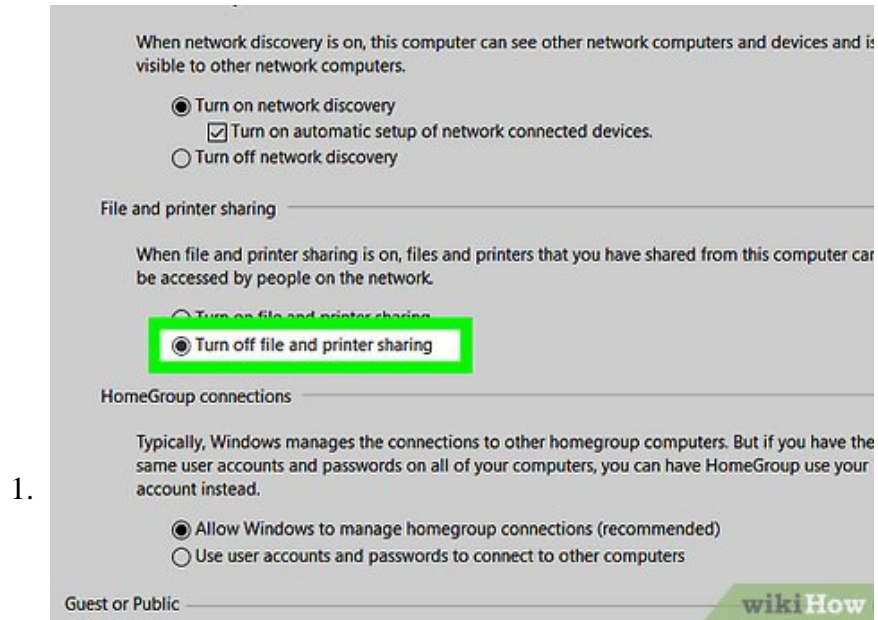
1.

When network discovery is on, this computer can see other network computers and devices and is visible to other network computers.

Turn on network discovery

Turn on automatic setup of network connected devices.

Turn off network discovery

File and printer sharing

When file and printer sharing is on, files and printers that you have shared from this computer can be accessed by people on the network.

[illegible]

Turn off file and printer sharing

HomeGroup connections

Typically, Windows manages the connections to other homegroup computers. But if you have the same user accounts and passwords on all of your computers, you can have HomeGroup use your account instead.

Allow Windows to manage homegroup connections (recommended)

Use user accounts and passwords to connect to other computers

Guest or Public

wikiHow